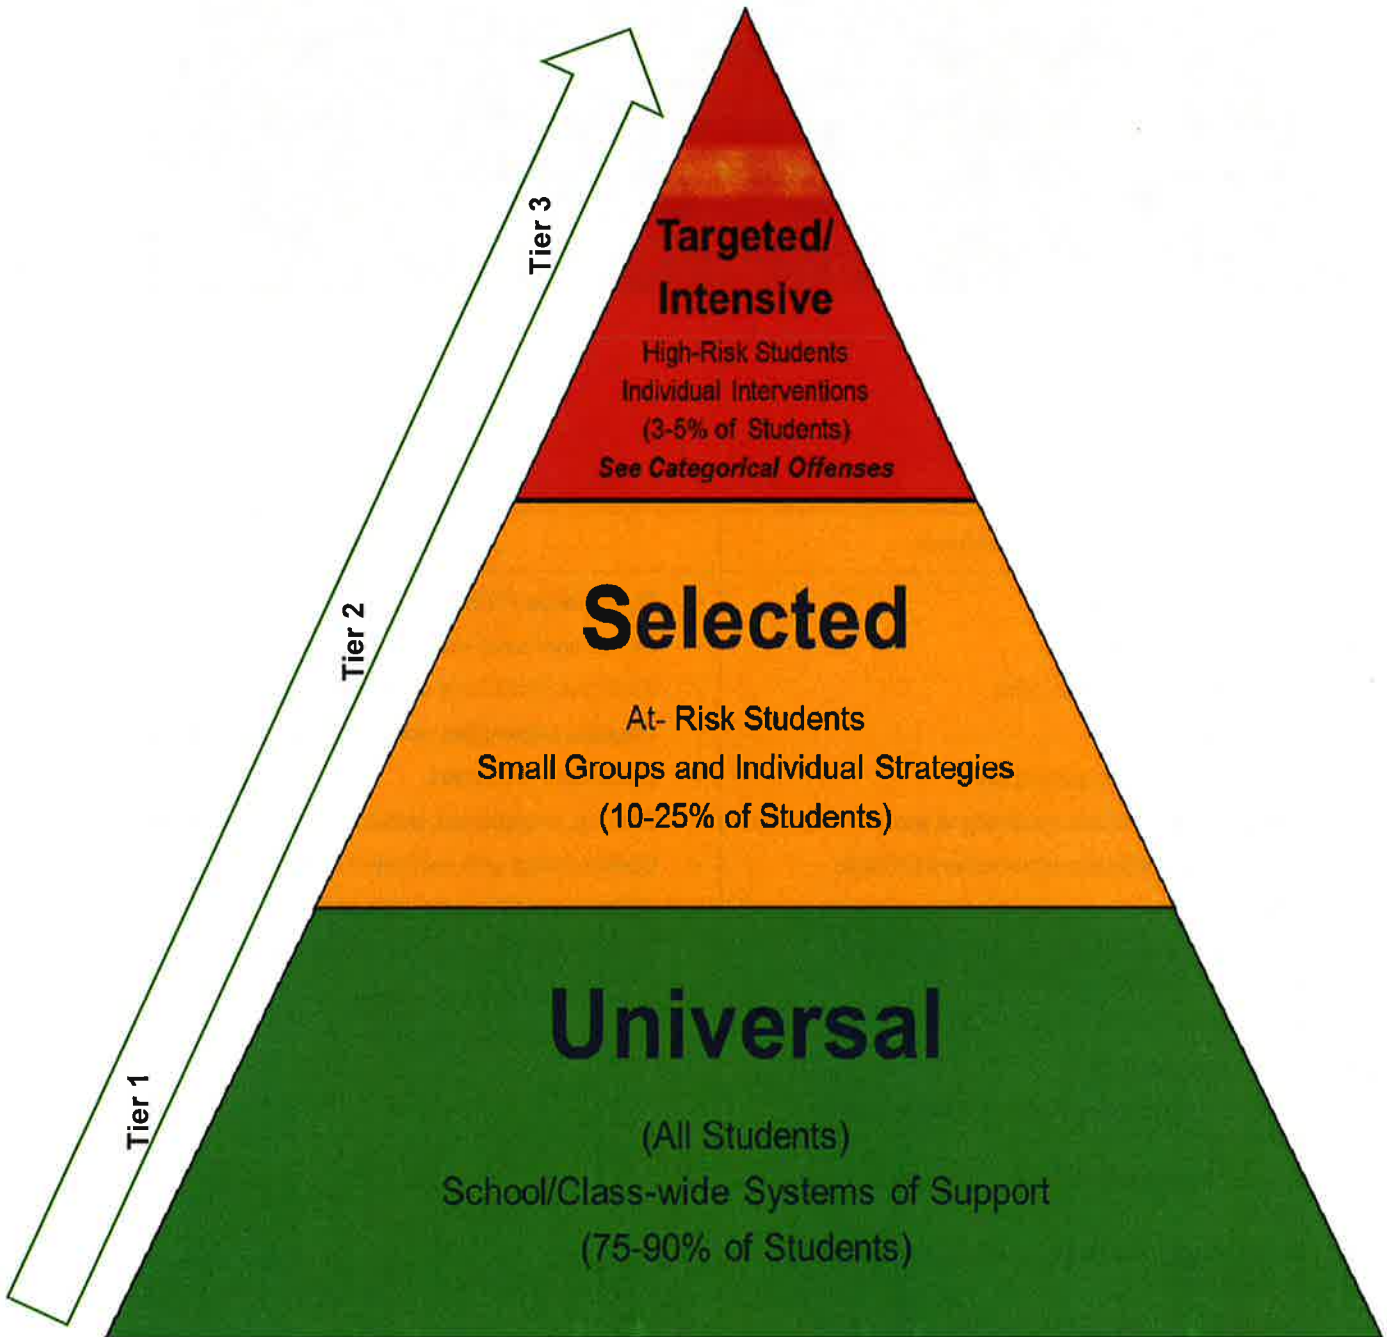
Tier 3

Tier 2

Tier 1

Targeted/ Intensive

High-Risk Students
Individual Interventions
(3-5% of Students)
See Categorical Offenses

Selected

At- Risk Students
Small Groups and Individual Strategies
(10-25% of Students)

Universal

(All Students)
School/Class-wide Systems of Support
(75-90% of Students)